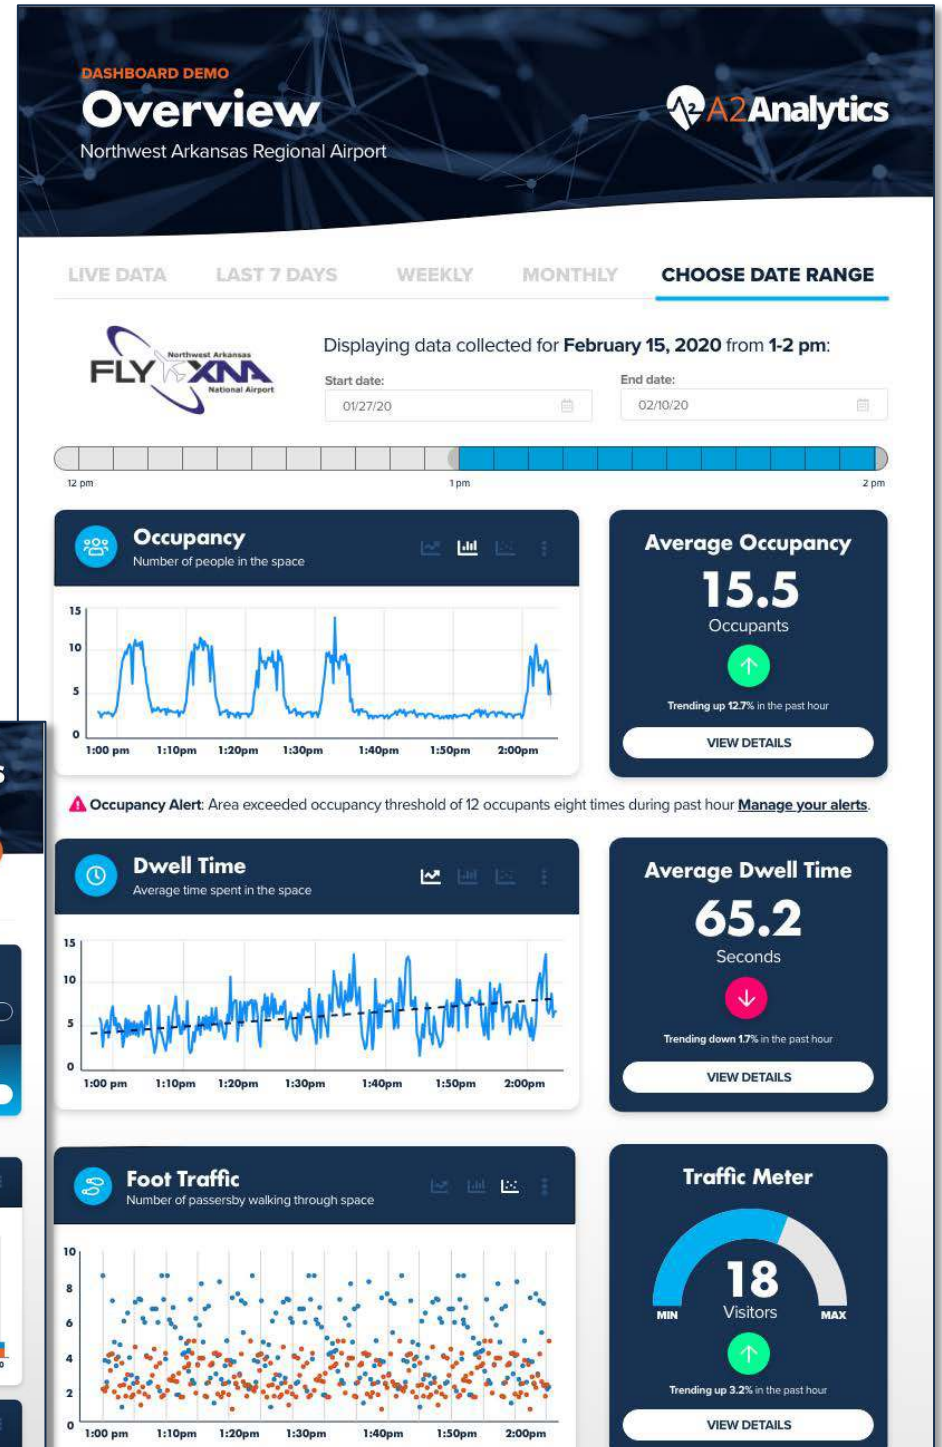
DASHBOARD DEMO
Overview
Northwest Arkansas Regional Airport

A2Analytics

LIVE DATA LAST 7 DAYS WEEKLY MONTHLY CHOOSE DATE RANGE

FLY XNA Northwest Arkansas National Airport

Displaying data collected for February 15, 2020 from 1-2 pm:

Start date: 01/27/20
End date: 02/10/20

12 pm 1 pm 2 pm

Occupancy
Number of people in the space

15
10
5
0
1:00 pm 1:10pm 1:20pm 1:30pm 1:40pm 1:50pm 2:00pm

Average Occupancy
15.5
Occupants
Trending up 12.7% in the past hour
VIEW DETAILS

Occupancy Alert: Area exceeded occupancy threshold of 12 occupants eight times during past hour Manage your alerts.

Dwell Time
Average time spent in the space

15
10
5
0
1:00 pm 1:10pm 1:20pm 1:30pm 1:40pm 1:50pm 2:00pm

Average Dwell Time
65.2
Seconds
Trending down 1.7% in the past hour
VIEW DETAILS

Foot Traffic
Number of passersby walking through space

10
8
6
4
2
0
1:00 pm 1:10pm 1:20pm 1:30pm 1:40pm 1:50pm 2:00pm

Traffic Meter
18
Visitors
MIN MAX
Trending up 3.2% in the past hour
VIEW DETAILS